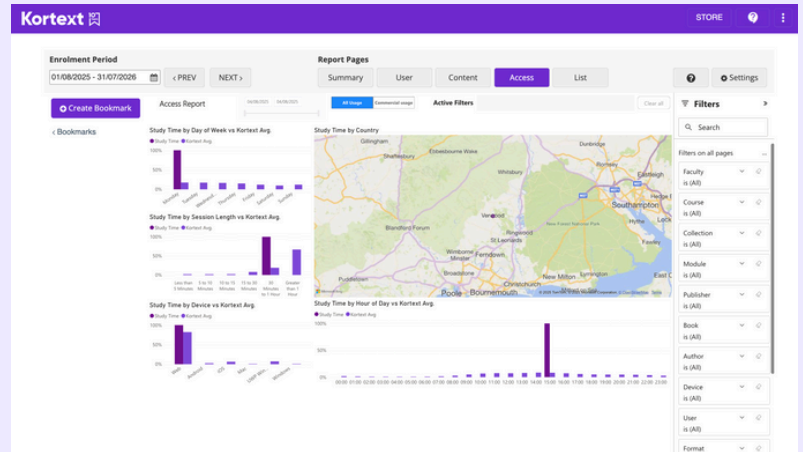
Kortext

STORE

Enrolment Period

01/08/2025 - 31/07/2026

‹ PREV

NEXT ›

Report Pages

Summary

User

Content

Access

List

Settings

Create Bookmark

‹ Bookmarks

Access Report

All Usage

Commercial usage

Active Filters

Clear all

Study Time by Day of Week vs Kortext Avg.

Study Time Kortext Avg

100%

50%

0%

Monday Tuesday Wednesday Thursday Friday Saturday Sunday

Study Time by Session Length vs Kortext Avg.

Study Time Kortext Avg

100%

50%

0%

Less than 5 Minutes 5 to 10 Minutes 10 to 15 Minutes 15 to 30 Minutes 30 Minutes to 1 Hour Greater than 1 Hour

Study Time by Device vs Kortext Avg.

Study Time Kortext Avg

100%

50%

0%

Web Android iOS Mac UWP Win Windows

Study Time by Country

Gillingham

Shaftesbury

Ebbesbourne Wake

Whiteparish

Romsey

Eastleigh

Southampton

Blandford Forum

Ringwood

St Leonards

Wimborne Minster

Ferndown

Broadstone

Christchurch

New Milton

Lymington

Poole

Bournemouth

Study Time by Hour of Day vs Kortext Avg.

Study Time Kortext Avg

00:00 01:00 02:00 03:00 04:00 05:00 06:00 07:00 08:00 09:00 10:00 11:00 12:00 13:00 14:00 15:00 16:00 17:00 18:00 19:00 20:00 21:00 22:00 23:00

Filters

Search

Filters on all pages

Faculty
is (All)

Course
is (All)

Collection
is (All)

Module
is (All)

Publisher
is (All)

Book
is (All)

Author
is (All)

Device
is (All)

User
is (All)

Format